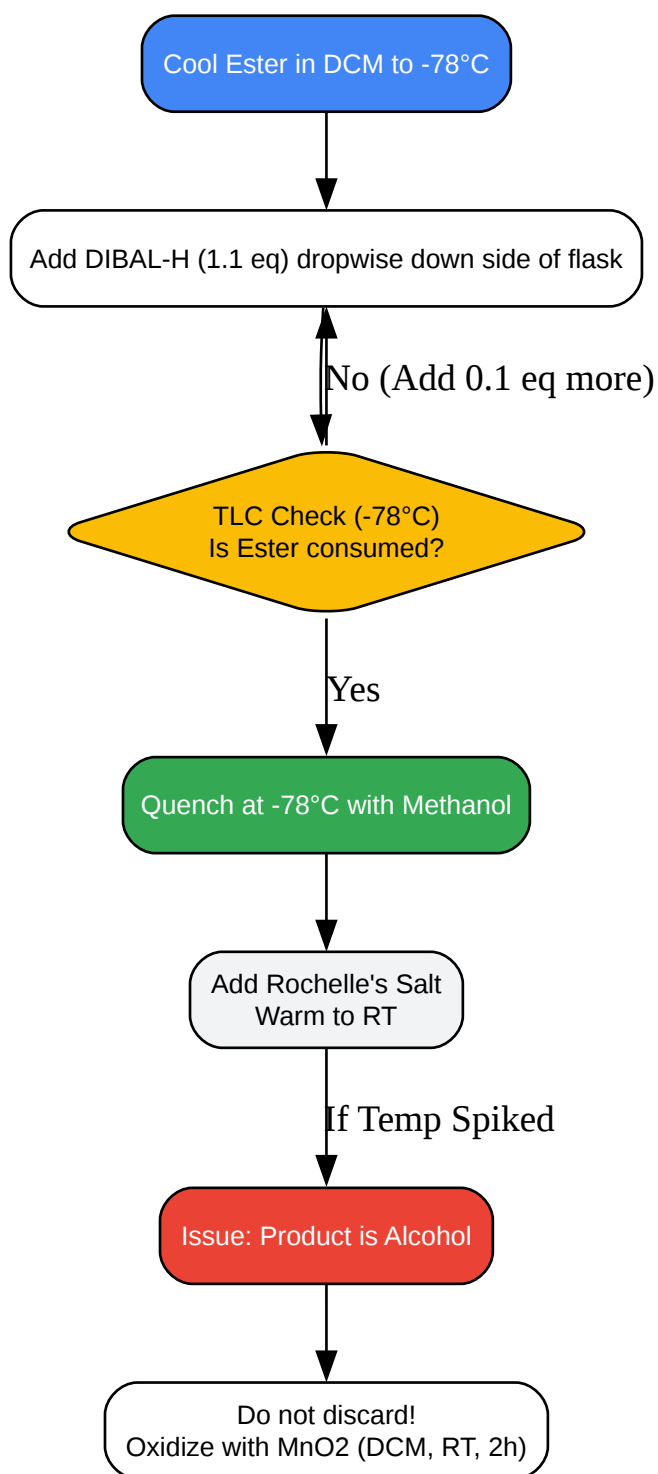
Cool Ester in DCM to -78°C

Add DIBAL-H (1.1 eq) dropwise down side of flask

No (Add 0.1 eq more)

TLC Check (-78°C)
Is Ester consumed?

Yes

Quench at -78°C with Methanol

Add Rochelle's Salt
Warm to RT

If Temp Spiked

Issue: Product is Alcohol

Do not discard!
Oxidize with MnO2 (DCM, RT, 2h)